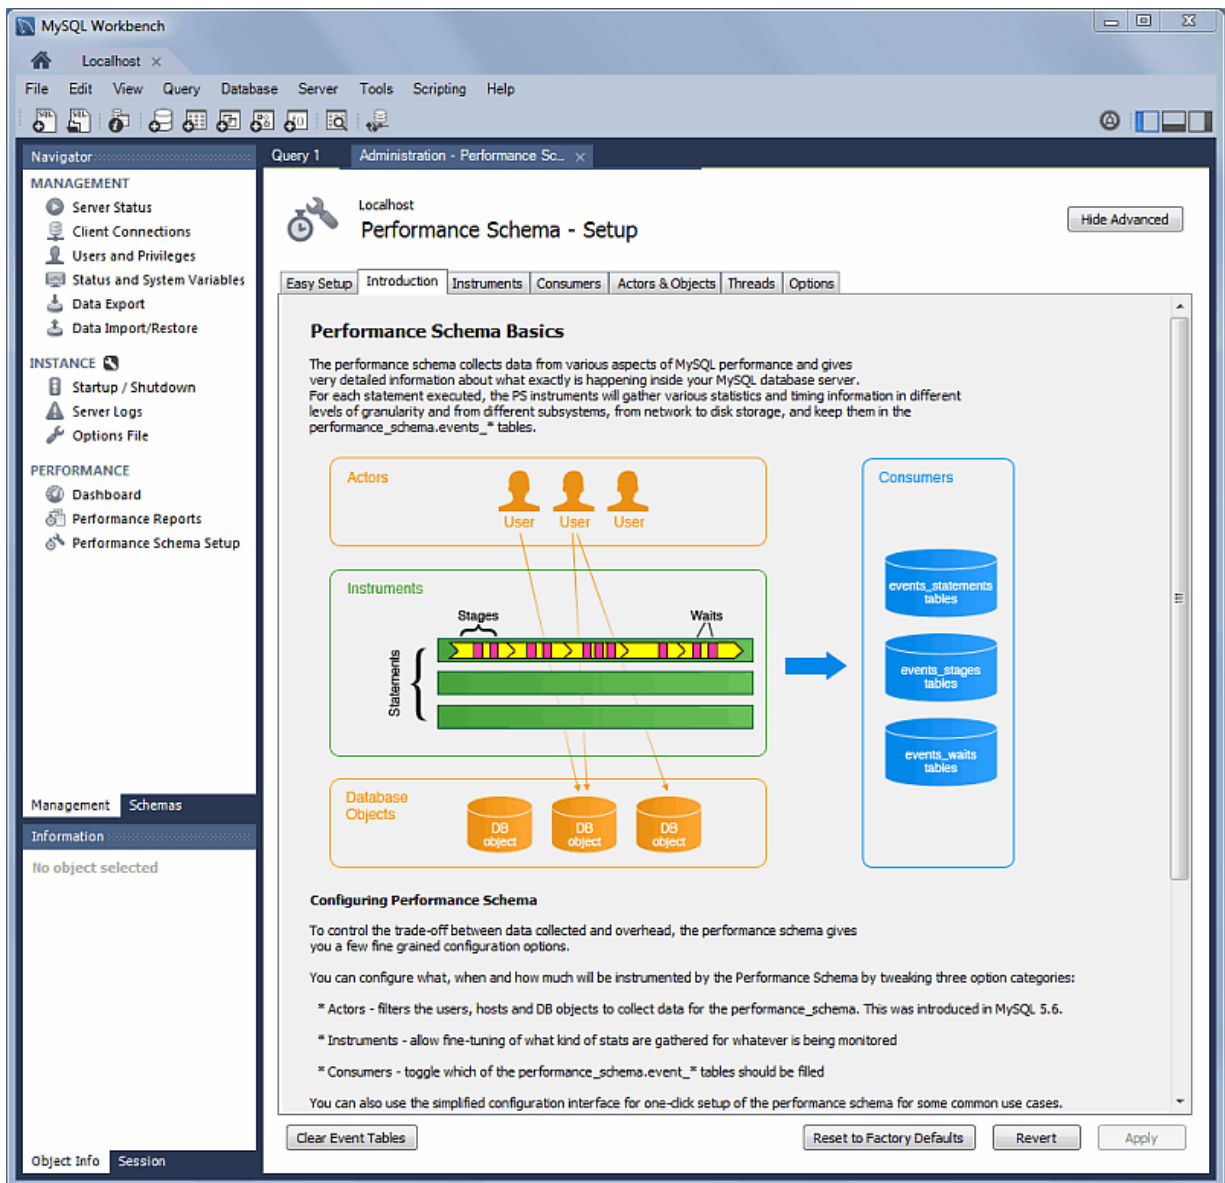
MySQL Workbench

Localhost ×

File Edit View Query Database Server Tools Scripting Help

Navigator

MANAGEMENT
Server Status
Client Connections
Users and Privileges
Status and System Variables
Data Export
Data Import/Restore

INSTANCE
Startup / Shutdown
Server Logs
Options File

PERFORMANCE
Dashboard
Performance Reports
Performance Schema Setup

Management Schemas

Information

No object selected

Object Info Session

Query 1 Administration - Performance Sc... ×

Localhost
Performance Schema - Setup

Hide Advanced

Easy Setup Introduction Instruments Consumers Actors & Objects Threads Options

Performance Schema Basics

The performance schema collects data from various aspects of MySQL performance and gives very detailed information about what exactly is happening inside your MySQL database server. For each statement executed, the PS instruments will gather various statistics and timing information in different levels of granularity and from different subsystems, from network to disk storage, and keep them in the performance_schema.events_* tables.

Actors
User User User

Instruments
Stages
Waits
Statements

Database Objects
DB object DB object DB object

Consumers
events_statements tables
events_stages tables
events_waits tables

Configuring Performance Schema

To control the trade-off between data collected and overhead, the performance schema gives you a few fine grained configuration options.

You can configure what, when and how much will be instrumented by the Performance Schema by tweaking three option categories:

* Actors - filters the users, hosts and DB objects to collect data for the performance_schema. This was introduced in MySQL 5.6.

* Instruments - allow fine-tuning of what kind of stats are gathered for whatever is being monitored

* Consumers - toggle which of the performance_schema.event_* tables should be filled

You can also use the simplified configuration interface for one-click setup of the performance schema for some common use cases.

Clear Event Tables Reset to Factory Defaults Revert Apply